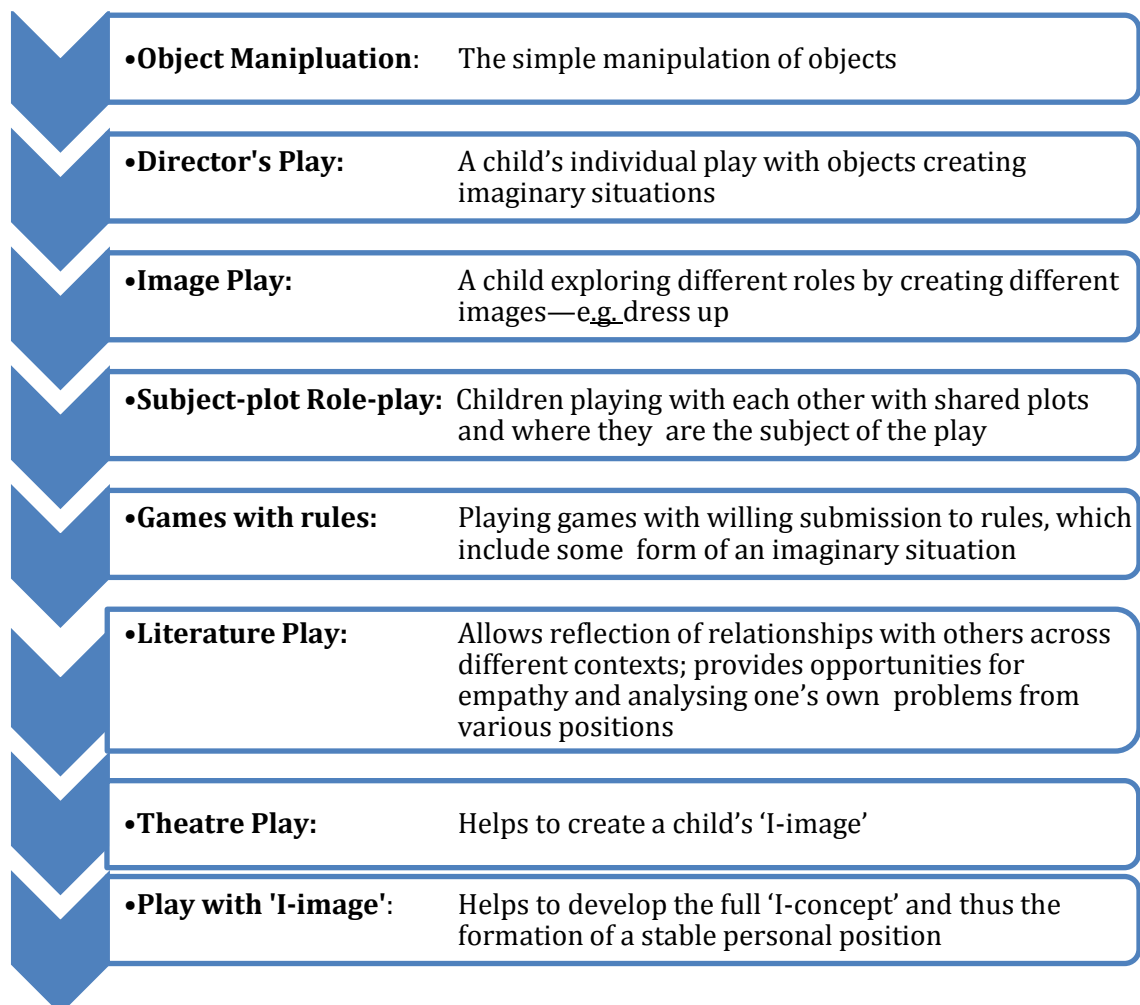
•Object Manipluation: The simple manipulation of objects

•Director's Play: A child's individual play with objects creating imaginary situations

•Image Play: A child exploring different roles by creating different images—e.g. dress up

•Subject-plot Role-play: Children playing with each other with shared plots and where they are the subject of the play

•Games with rules: Playing games with willing submission to rules, which include some form of an imaginary situation

•Literature Play: Allows reflection of relationships with others across different contexts; provides opportunities for empathy and analysing one's own problems from various positions

•Theatre Play: Helps to create a child's 'I-image'

•Play with 'I-image': Helps to develop the full 'I-concept' and thus the formation of a stable personal position